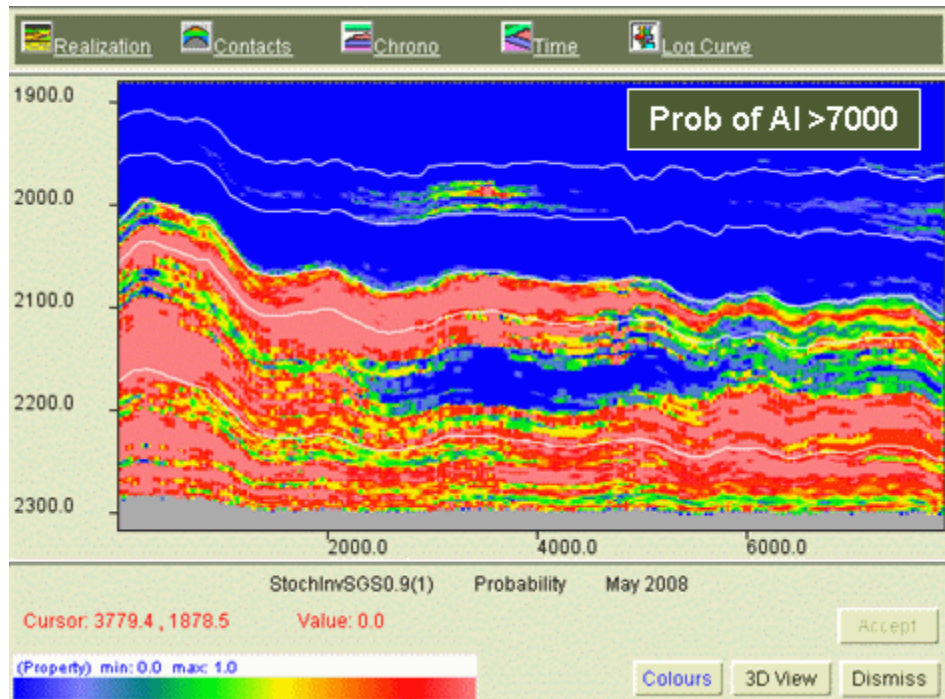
Realization Contacts Chrono Time Log Curve

1900.0
2000.0
2100.0
2200.0
2300.0

Prob of AI >7000

2000.0
4000.0
6000.0

StochInvSGS0.9(1) Probability May 2008

Cursor: 3779.4 , 1878.5 Value: 0.0

Accept

(Property) min: 0.0 max: 1.0

Colours 3D View Dismiss